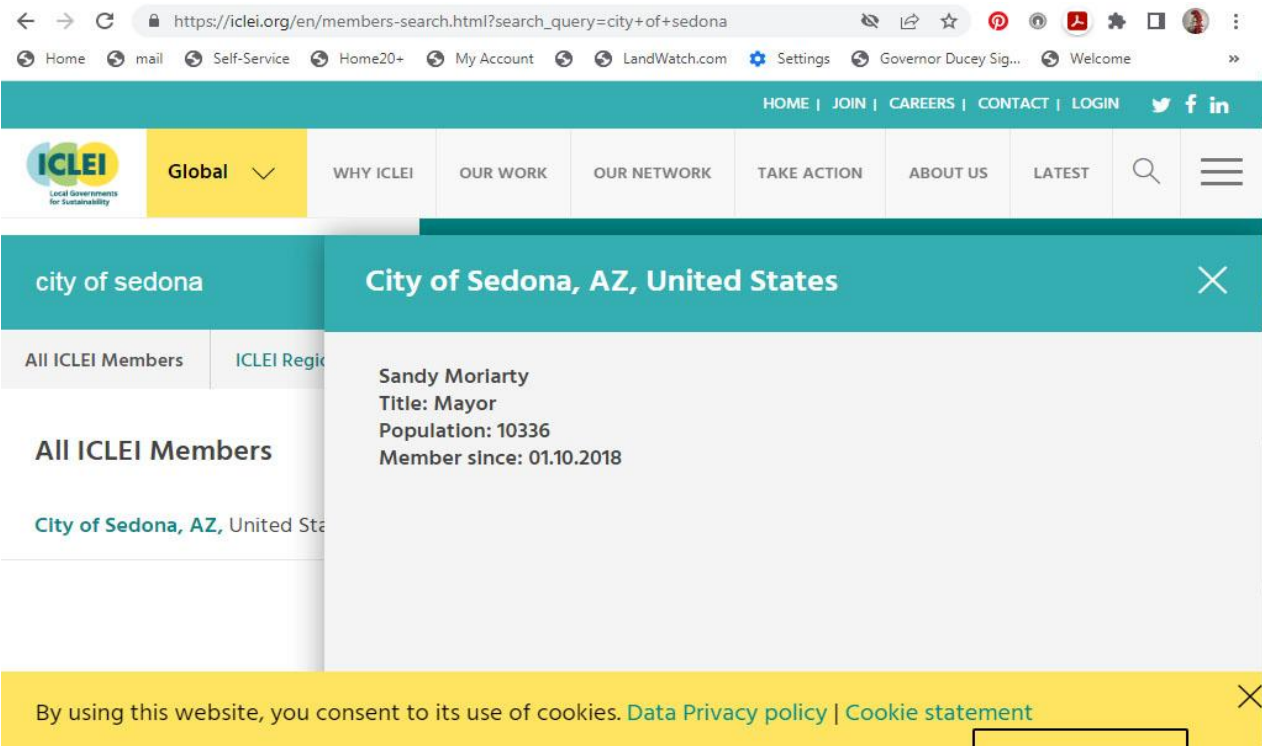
https://iclei.org/en/members-search.html?search_query=city+of+sedona

Home mail Self-Service Home20+ My Account LandWatch.com Settings Governor Ducey Sig... Welcome »

HOME | JOIN | CAREERS | CONTACT | LOGIN

ICLEI Local Governments for Sustainability

Global

WHY ICLEI OUR WORK OUR NETWORK TAKE ACTION ABOUT US LATEST

city of sedona

All ICLEI Members ICLEI Regi

All ICLEI Members

City of Sedona, AZ, United Sta

City of Sedona, AZ, United States

Sandy Moriarty
Title: Mayor
Population: 10336
Member since: 01.10.2018

By using this website, you consent to its use of cookies. Data Privacy policy | Cookie statement